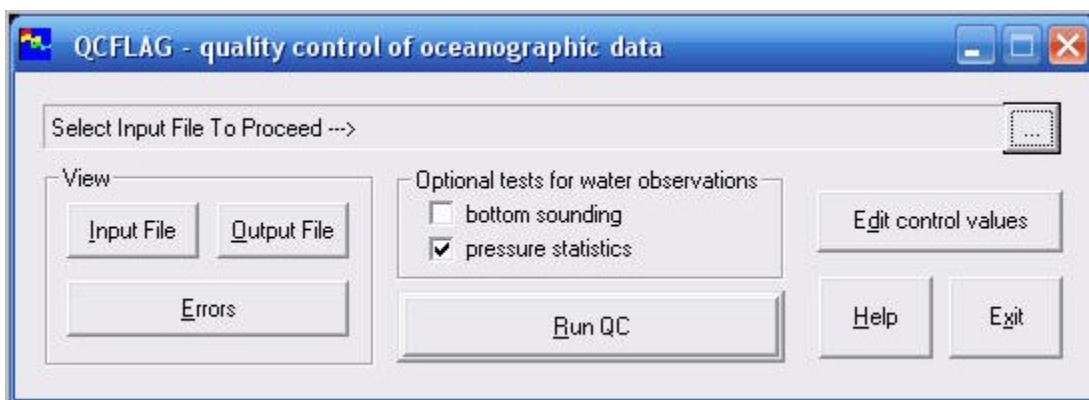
QCFLAG - quality control of oceanographic data

Select Input File To Proceed --->

...

View

Input File

Output File

Errors

Optional tests for water observations

bottom sounding

pressure statistics

Run QC

Edit control values

Help

Exit